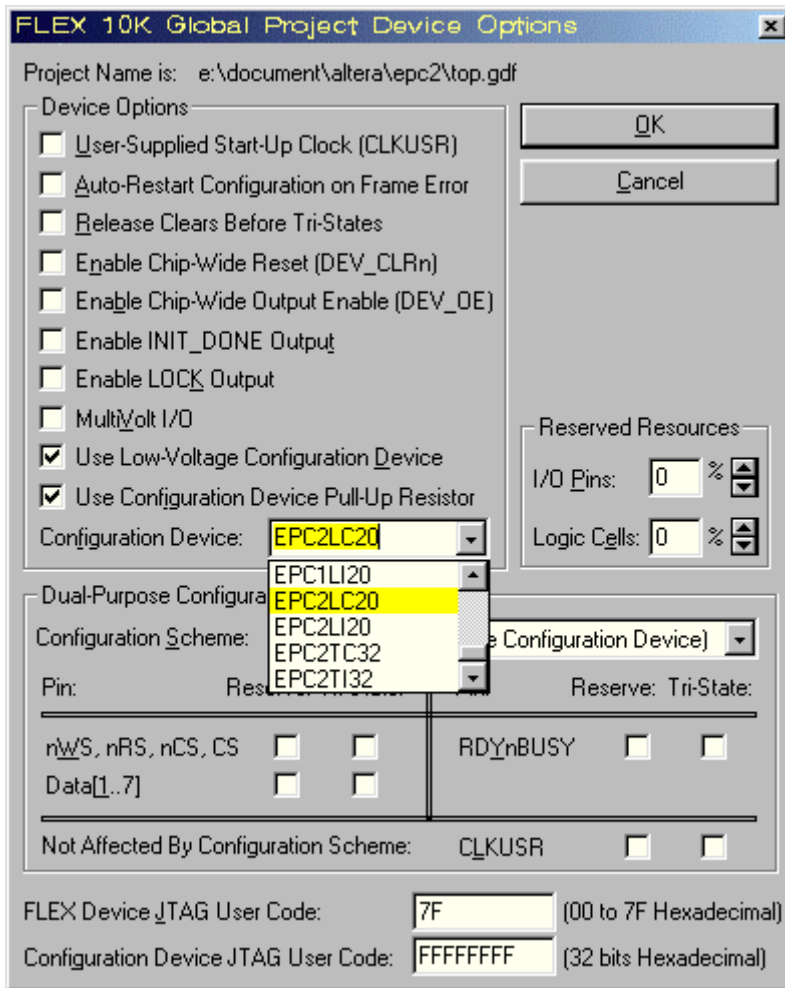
FLEX 10K Global Project Device Options

Project Name is: e:\document\altera\epc2\top.gdf

Device Options

User-Supplied Start-Up Clock (CLKUSR)

Auto-Restart Configuration on Frame Error

Release Clears Before Tri-States

Enable Chip-Wide Reset (DEV_CLRn)

Enable Chip-Wide Output Enable (DEV_OE)

Enable INIT_DONE Output

Enable LOCK Output

MultiVolt I/O

Use Low-Voltage Configuration Device

Use Configuration Device Pull-Up Resistor

Configuration Device: EPC2LC20

EPC1LI20
EPC2LC20
EPC2LI20
EPC2TC32
EPC2TI32

OK

Cancel

Reserved Resources

I/O Pins: 0 %

Logic Cells: 0 %

Dual-Purpose Configura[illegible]

Configuration Scheme: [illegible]e Configuration Device)

Pin: Rese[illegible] Reserve: Tri-State:

nWS, nRS, nCS, CS

Data[1..7]

RDYnBUSY

Not Affected By Configuration Scheme: CLKUSR

FLEX Device JTAG User Code: 7F (00 to 7F Hexadecimal)

Configuration Device JTAG User Code: FFFFFFFF (32 bits Hexadecimal)